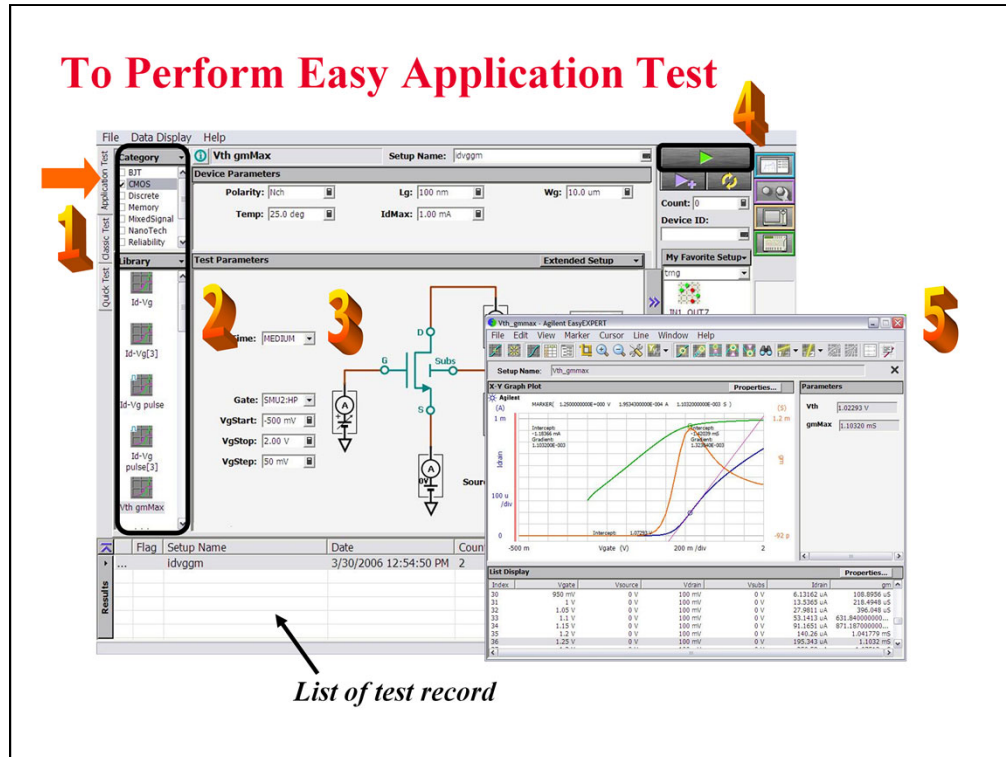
To Perform Easy Application Test

4

File Data Display Help

Application Test

Classic Test

Quick Test

1

Category
BJT
✓ CMOS
Discrete
Memory
MixedSignal
NanoTech
Reliability

Library
Id-Vg
Id-Vg[3]
Id-Vg pulse
Id-Vg pulse[3]
Vth gmMax

Vth gmMax

Setup Name: idvggm

Device Parameters

Polarity: Nch

Lg: 100 nm

Wg: 10.0 um

Temp: 25.0 deg

IdMax: 1.00 mA

Test Parameters

Extended Setup

2

3

Time: MEDIUM

Gate: SMU2:HP

VgStart: -500 mV

VgStop: 2.00 V

VgStep: 50 mV

D

G

Subs

S

0V

Sour

Count: 0

Device ID:

My Favorite Setup

trng

IN1_OUT2

5

Vth_gmmax - Agilent EasyEXPERT

File Edit View Marker Cursor Line Window Help

Setup Name: Vth_gmmax

X-Y Graph Plot

Properties...

Agilent

MARKER( 1.2500000000E+000 V 1.9534000000E-004 A 1.1032000000E-003 S )

(A)

1 m

Idrain

100 u /div

0

-500 m

Vgate (V)

200 m /div

2

(S)

1.2 m

gm

-62 p

Intercept: -1.18366 mA Gradient: 1.10320E-003

Intercept: -1.62029 mS Gradient: 1.32604E-003

Intercept: 1.07293 V

Parameters

Vth 1.02293 V

gmMax 1.10320 mS

List Display

Properties...

| Index | Vgate | Vsource | Vdrain | Vsubs | Idrain | gm |
|---|---|---|---|---|---|---|
| 30 | 950 mV | 0 V | 100 mV | 0 V | 6.13162 uA | 108.8956 uS |
| 31 | 1 V | 0 V | 100 mV | 0 V | 13.5365 uA | 218.4948 uS |
| 32 | 1.05 V | 0 V | 100 mV | 0 V | 27.9811 uA | 396.048 uS |
| 33 | 1.1 V | 0 V | 100 mV | 0 V | 53.1413 uA | 631.840000000... |
| 34 | 1.15 V | 0 V | 100 mV | 0 V | 91.1651 uA | 871.187000000... |
| 35 | 1.2 V | 0 V | 100 mV | 0 V | 140.26 uA | 1.041779 mS |
| 36 | 1.25 V | 0 V | 100 mV | 0 V | 195.343 uA | 1.1032 mS |

Results

| | Flag | Setup Name | Date | Coun |
|---|---|---|---|---|
| ... | | idvggm | 3/30/2006 12:54:50 PM | 2 |

List of test record